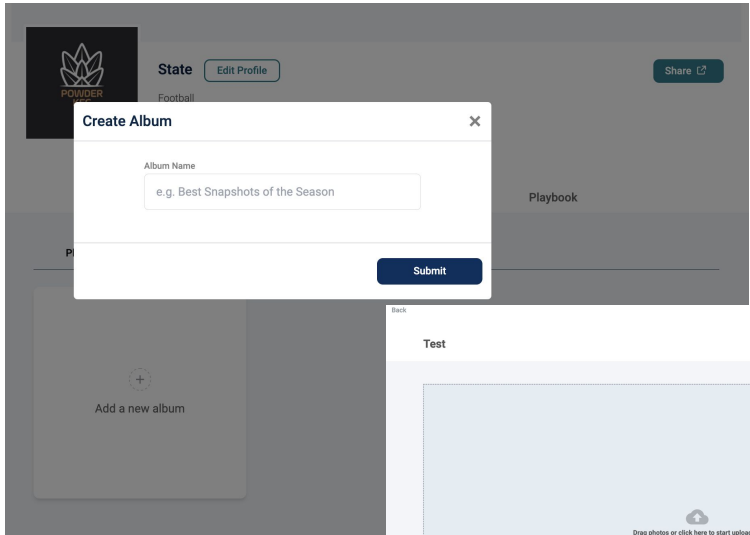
POWDER

State Edit Profile

Football

Share

Create Album

×

Album Name

e.g. Best Snapshots of the Season

Playbook

Pl

Submit

Add a new album

Back

Test

Drag photos or click here to start uploa